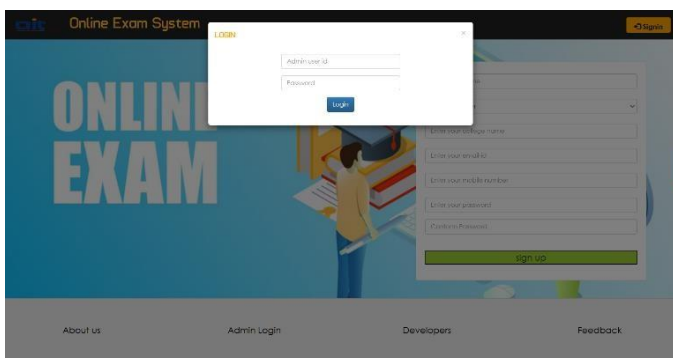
cit Online Exam System

Signin

LOGIN

×

Admin user id

Password

Login

ONLINE EXAM

Enter your college name

Enter your email id

Enter your mobile number

Enter your password

Confirm Password

sign up

About us

Admin Login

Developers

Feedback